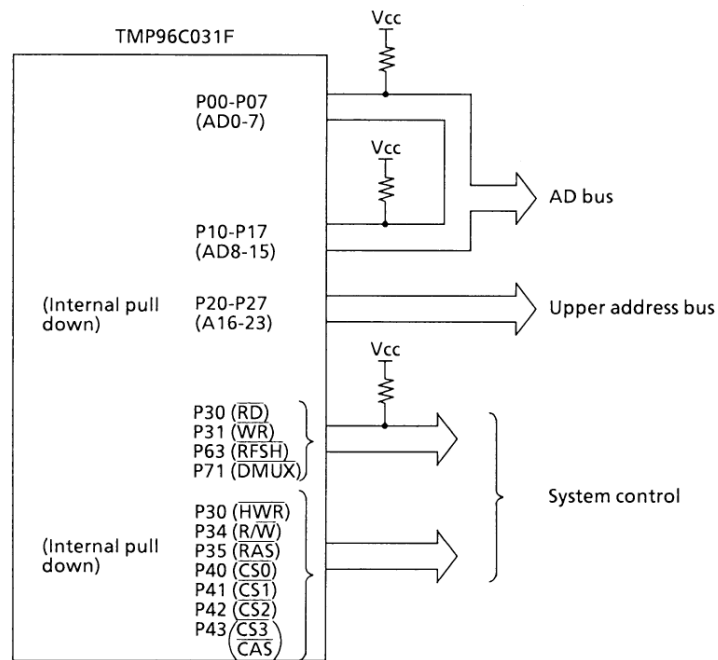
TMP96C031F

Vcc

P00-P07
(AD0-7)

Vcc

AD bus

P10-P17
(AD8-15)

(Internal pull down)

P20-P27
(A16-23)

Upper address bus

Vcc

P30 ($\overline{RD}$)
P31 ($\overline{WR}$)
P63 ($\overline{RFSH}$)
P71 ($\overline{DMUX}$)

System control

(Internal pull down)

P30 ($\overline{HWR}$)
P34 ($R/\overline{W}$)
P35 ($\overline{RAS}$)
P40 ($\overline{CS0}$)
P41 ($\overline{CS1}$)
P42 ($\overline{CS2}$)
P43 ($\overline{CS3}$ / $\overline{CAS}$)